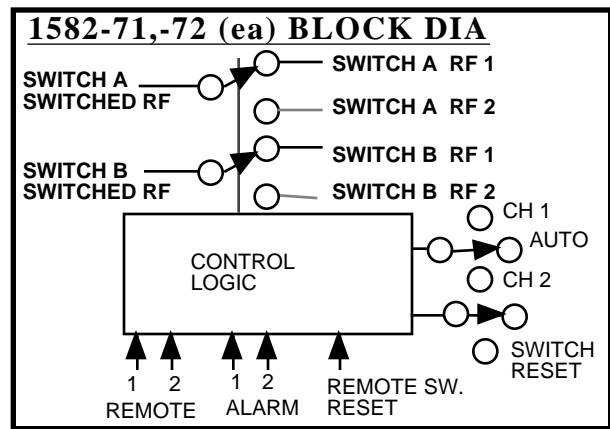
1582-71,-72 (ea) BLOCK DIA

SWITCH A SWITCHED RF

SWITCH A RF 1

SWITCH A RF 2

SWITCH B SWITCHED RF

SWITCH B RF 1

SWITCH B RF 2

CONTROL LOGIC

CH 1

AUTO

CH 2

SWITCH RESET

1 2
REMOTE

1 2
ALARM

REMOTE SW. RESET